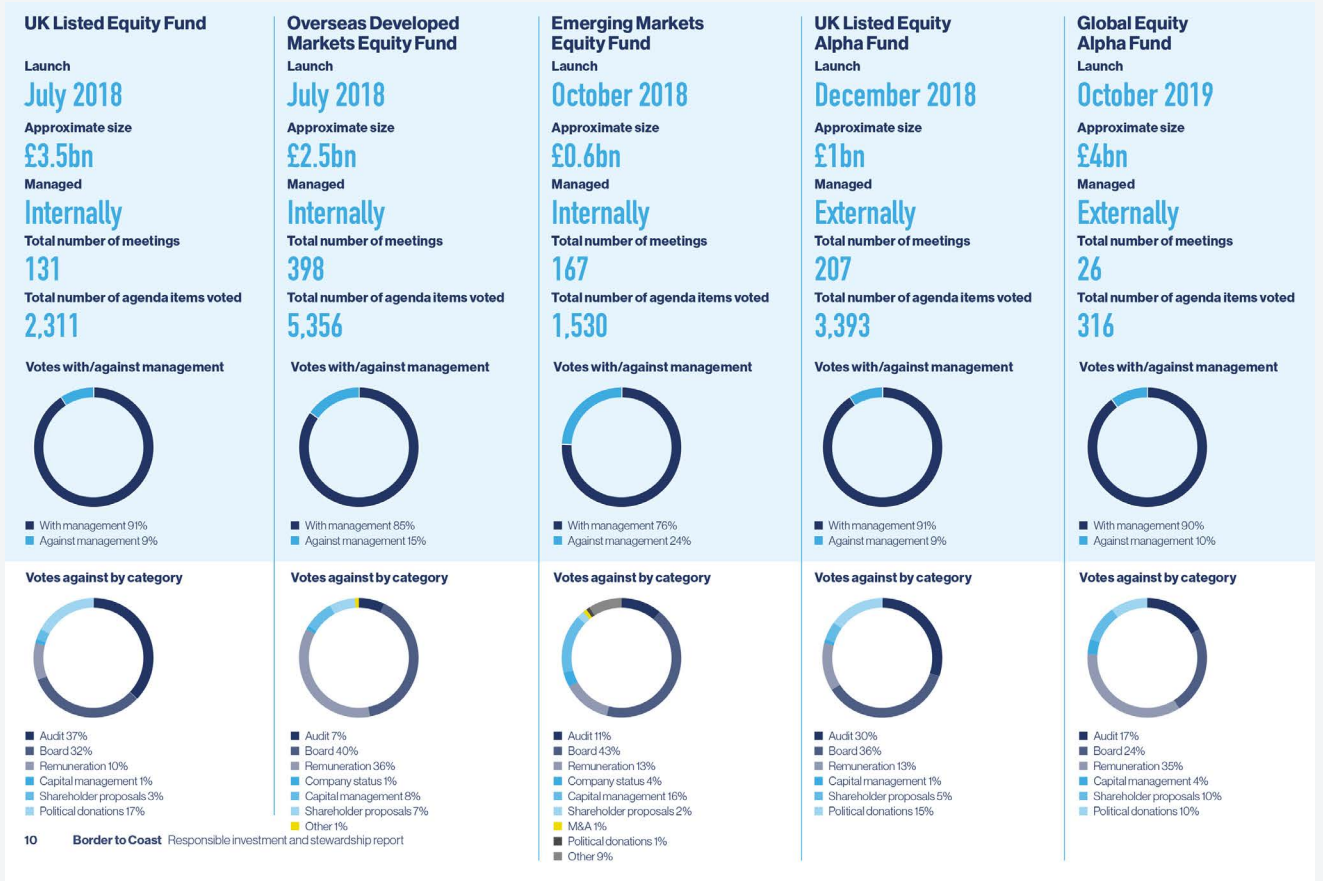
UK Listed Equity Fund
Launch
July 2018
Approximate size
£3.5bn
Managed
Internally
Total number of meetings
131
Total number of agenda items voted
2,311
Votes with/against management
With management 91%
Against management 9%
Votes against by category
Audit 37%
Board 32%
Remuneration 10%
Capital management 1%
Shareholder proposals 3%
Political donations 17%

Overseas Developed Markets Equity Fund
Launch
July 2018
Approximate size
£2.5bn
Managed
Internally
Total number of meetings
398
Total number of agenda items voted
5,356
Votes with/against management
With management 85%
Against management 15%
Votes against by category
Audit 7%
Board 40%
Remuneration 36%
Company status 1%
Capital management 8%
Shareholder proposals 7%
Other 1%

Emerging Markets Equity Fund
Launch
October 2018
Approximate size
£0.6bn
Managed
Internally
Total number of meetings
167
Total number of agenda items voted
1,530
Votes with/against management
With management 76%
Against management 24%
Votes against by category
Audit 11%
Board 43%
Remuneration 13%
Company status 4%
Capital management 16%
Shareholder proposals 2%
M&A 1%
Political donations 1%
Other 9%

UK Listed Equity Alpha Fund
Launch
December 2018
Approximate size
£1bn
Managed
Externally
Total number of meetings
207
Total number of agenda items voted
3,393
Votes with/against management
With management 91%
Against management 9%
Votes against by category
Audit 30%
Board 36%
Remuneration 13%
Capital management 1%
Shareholder proposals 5%
Political donations 15%

Global Equity Alpha Fund
Launch
October 2019
Approximate size
£4bn
Managed
Externally
Total number of meetings
26
Total number of agenda items voted
316
Votes with/against management
With management 90%
Against management 10%
Votes against by category
Audit 17%
Board 24%
Remuneration 35%
Capital management 4%
Shareholder proposals 10%
Political donations 10%

10 Border to Coast Responsible investment and stewardship report